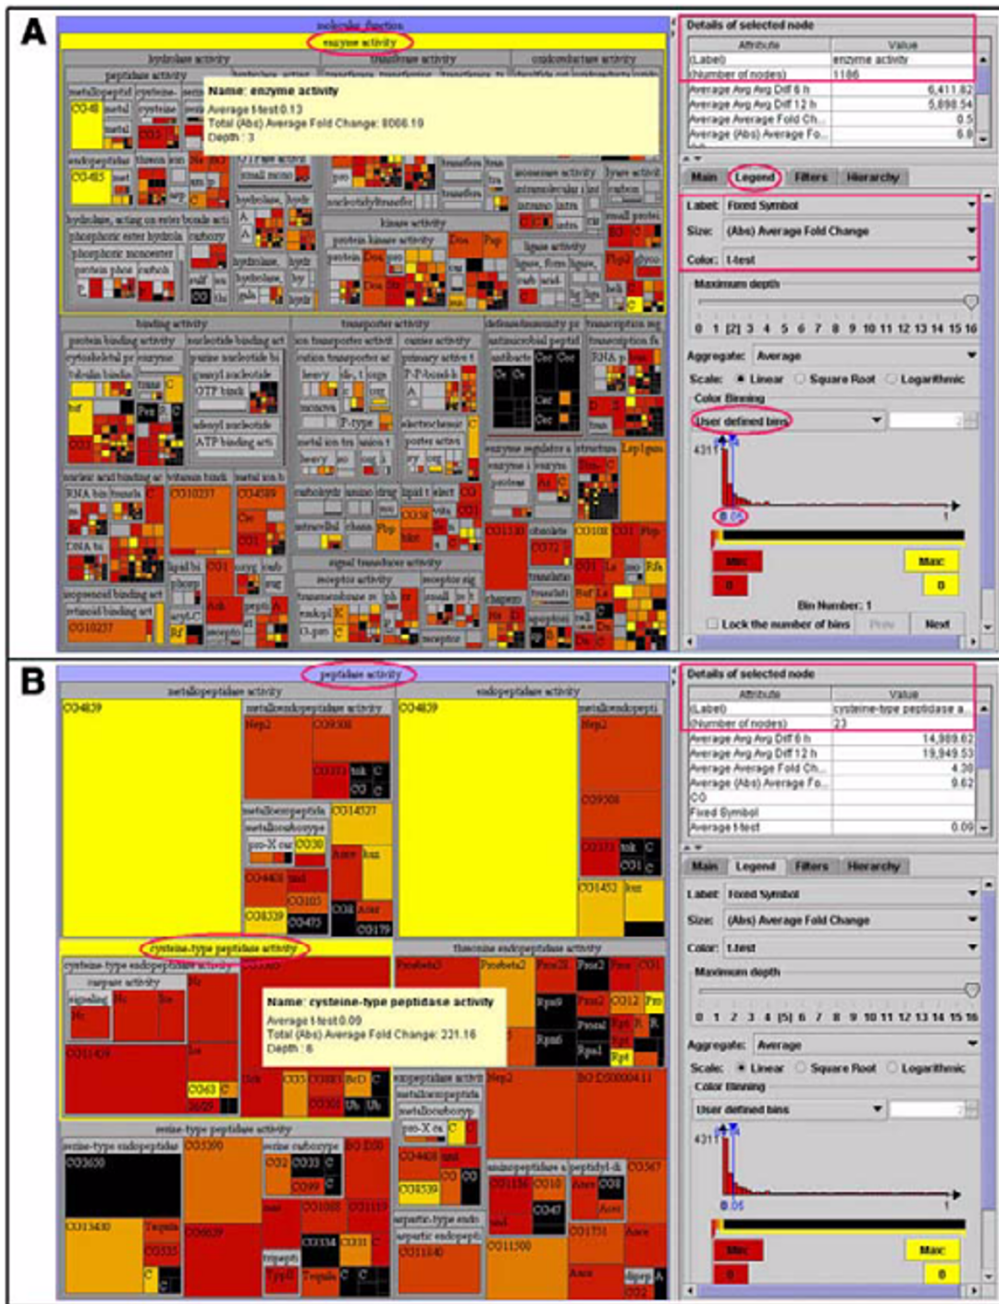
A

molecular function
enzyme activity
hydrolase activity
transferase activity
oxidoreductase activity
peptidase activity

Name: enzyme activity
Average t-test 0.13
Total (Abs) Average Fold Change: 8066.19
Depth : 3

binding activity
transporter activity
signal transducer activity

Details of selected node
| Attribute | Value |
|---|---|
| (Label) | enzyme activity |
| (Number of nodes) | 1186 |
| Average Avg Avg Diff 6 h | 6,411.82 |
| Average Avg Avg Diff 12 h | 5,898.54 |
| Average Average Fold Ch... | 0.5 |
| Average (Abs) Average Fo... | 6.8 |

Main | Legend | Filters | Hierarchy
Label: Fixed Symbol
Size: (Abs) Average Fold Change
Color: t-test
Maximum depth
0 1 [2] 3 4 5 6 7 8 9 10 11 12 13 14 15 16
Aggregate: Average
Scale: Linear Square Root Logarithmic
Color Binning
User defined bins
4317
0.05
1
Min
0
Max
0
Bin Number: 1
Lock the number of bins
Prev
Next

B

peptidase activity
metallopeptidase activity
endopeptidase activity
CG4839
metalloendopeptidase activity
cysteine-type peptidase activity
threonine endopeptidase activity
serine-type peptidase activity

Name: cysteine-type peptidase activity
Average t-test 0.09
Total (Abs) Average Fold Change: 221.16
Depth : 6

Details of selected node
| Attribute | Value |
|---|---|
| (Label) | cysteine-type peptidase a... |
| (Number of nodes) | 23 |
| Average Avg Avg Diff 6 h | 14,989.62 |
| Average Avg Avg Diff 12 h | 19,949.53 |
| Average Average Fold Ch... | 4.38 |
| Average (Abs) Average Fo... | 9.62 |
| CG | |
| Fixed Symbol | |
| Average t-test | 0.09 |

Main | Legend | Filters | Hierarchy
Label: Fixed Symbol
Size: (Abs) Average Fold Change
Color: t-test
Maximum depth
0 1 2 3 4 [5] 6 7 8 9 10 11 12 13 14 15 16
Aggregate: Average
Scale: Linear Square Root Logarithmic
Color Binning
User defined bins
4317
0.05
1
Min
0
Max
0